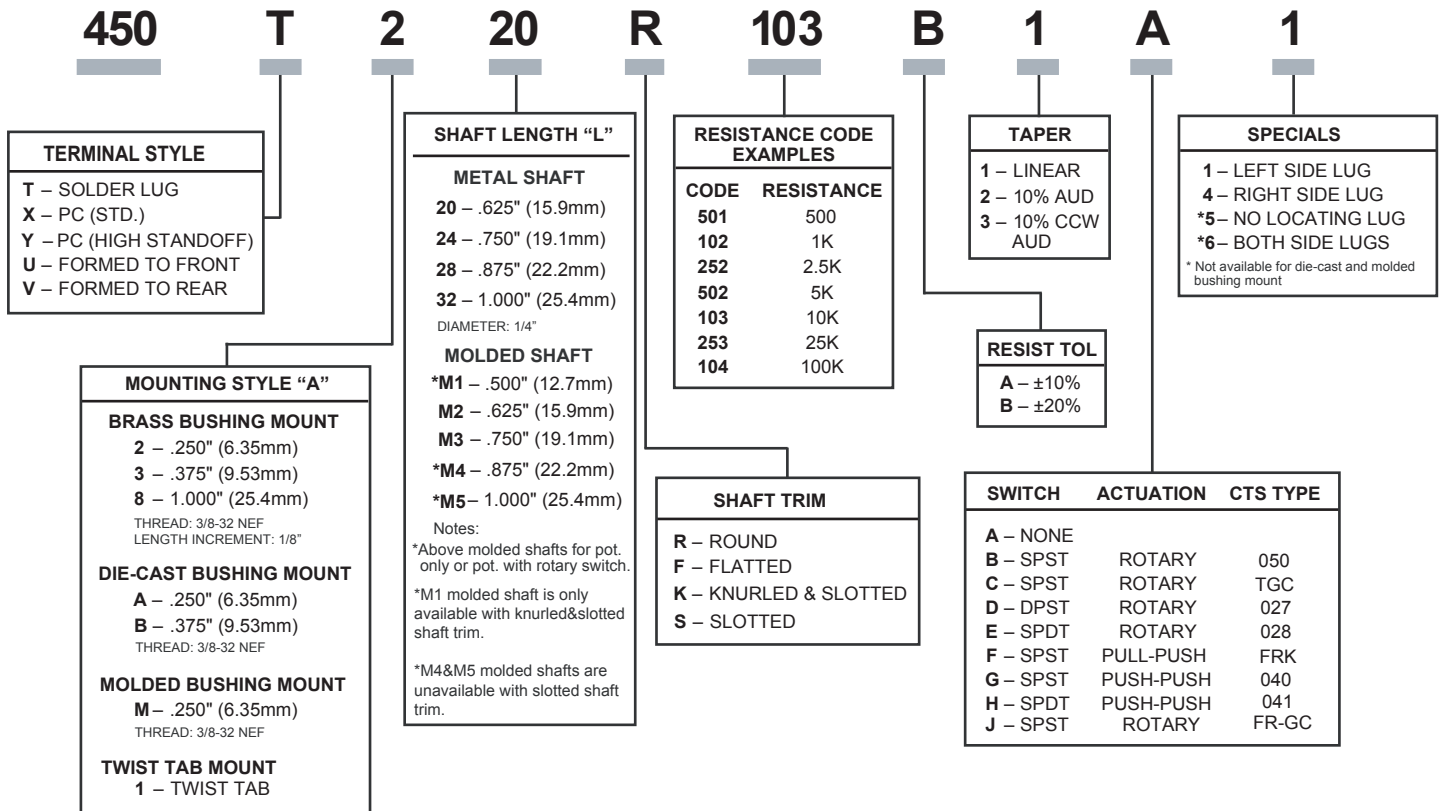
450 T 2 20 R 103 B 1 A 1

TERMINAL STYLE
T – SOLDER LUG
X – PC (STD.)
Y – PC (HIGH STANDOFF)
U – FORMED TO FRONT
V – FORMED TO REAR

MOUNTING STYLE “A”
BRASS BUSHING MOUNT
2 – .250" (6.35mm)
3 – .375" (9.53mm)
8 – 1.000" (25.4mm)
THREAD: 3/8-32 NEF
LENGTH INCREMENT: 1/8"

DIE-CAST BUSHING MOUNT
A – .250" (6.35mm)
B – .375" (9.53mm)
THREAD: 3/8-32 NEF

MOLDED BUSHING MOUNT
M – .250" (6.35mm)
THREAD: 3/8-32 NEF

TWIST TAB MOUNT
1 – TWIST TAB

SHAFT LENGTH “L”
METAL SHAFT
20 – .625" (15.9mm)
24 – .750" (19.1mm)
28 – .875" (22.2mm)
32 – 1.000" (25.4mm)
DIAMETER: 1/4"
MOLDED SHAFT
*M1 – .500" (12.7mm)
M2 – .625" (15.9mm)
M3 – .750" (19.1mm)
*M4 – .875" (22.2mm)
*M5 – 1.000" (25.4mm)
Notes:
*Above molded shafts for pot. only or pot. with rotary switch.
*M1 molded shaft is only available with knurled&slotted shaft trim.
*M4&M5 molded shafts are unavailable with slotted shaft trim.

RESISTANCE CODE EXAMPLES
| CODE | RESISTANCE |
|---|---|
| 501 | 500 |
| 102 | 1K |
| 252 | 2.5K |
| 502 | 5K |
| 103 | 10K |
| 253 | 25K |
| 104 | 100K |

SHAFT TRIM
R – ROUND
F – FLATTED
K – KNURLED & SLOTTED
S – SLOTTED

TAPER
1 – LINEAR
2 – 10% AUD
3 – 10% CCW AUD

RESIST TOL
A – ±10%
B – ±20%

SPECIALS
1 – LEFT SIDE LUG
4 – RIGHT SIDE LUG
*5 – NO LOCATING LUG
*6 – BOTH SIDE LUGS
* Not available for die-cast and molded bushing mount

| SWITCH | ACTUATION | CTS TYPE |
|---|---|---|
| A – NONE | | |
| B – SPST | ROTARY | 050 |
| C – SPST | ROTARY | TGC |
| D – DPST | ROTARY | 027 |
| E – SPDT | ROTARY | 028 |
| F – SPST | PULL-PUSH | FRK |
| G – SPST | PUSH-PUSH | 040 |
| H – SPDT | PUSH-PUSH | 041 |
| J – SPST | ROTARY | FR-GC |